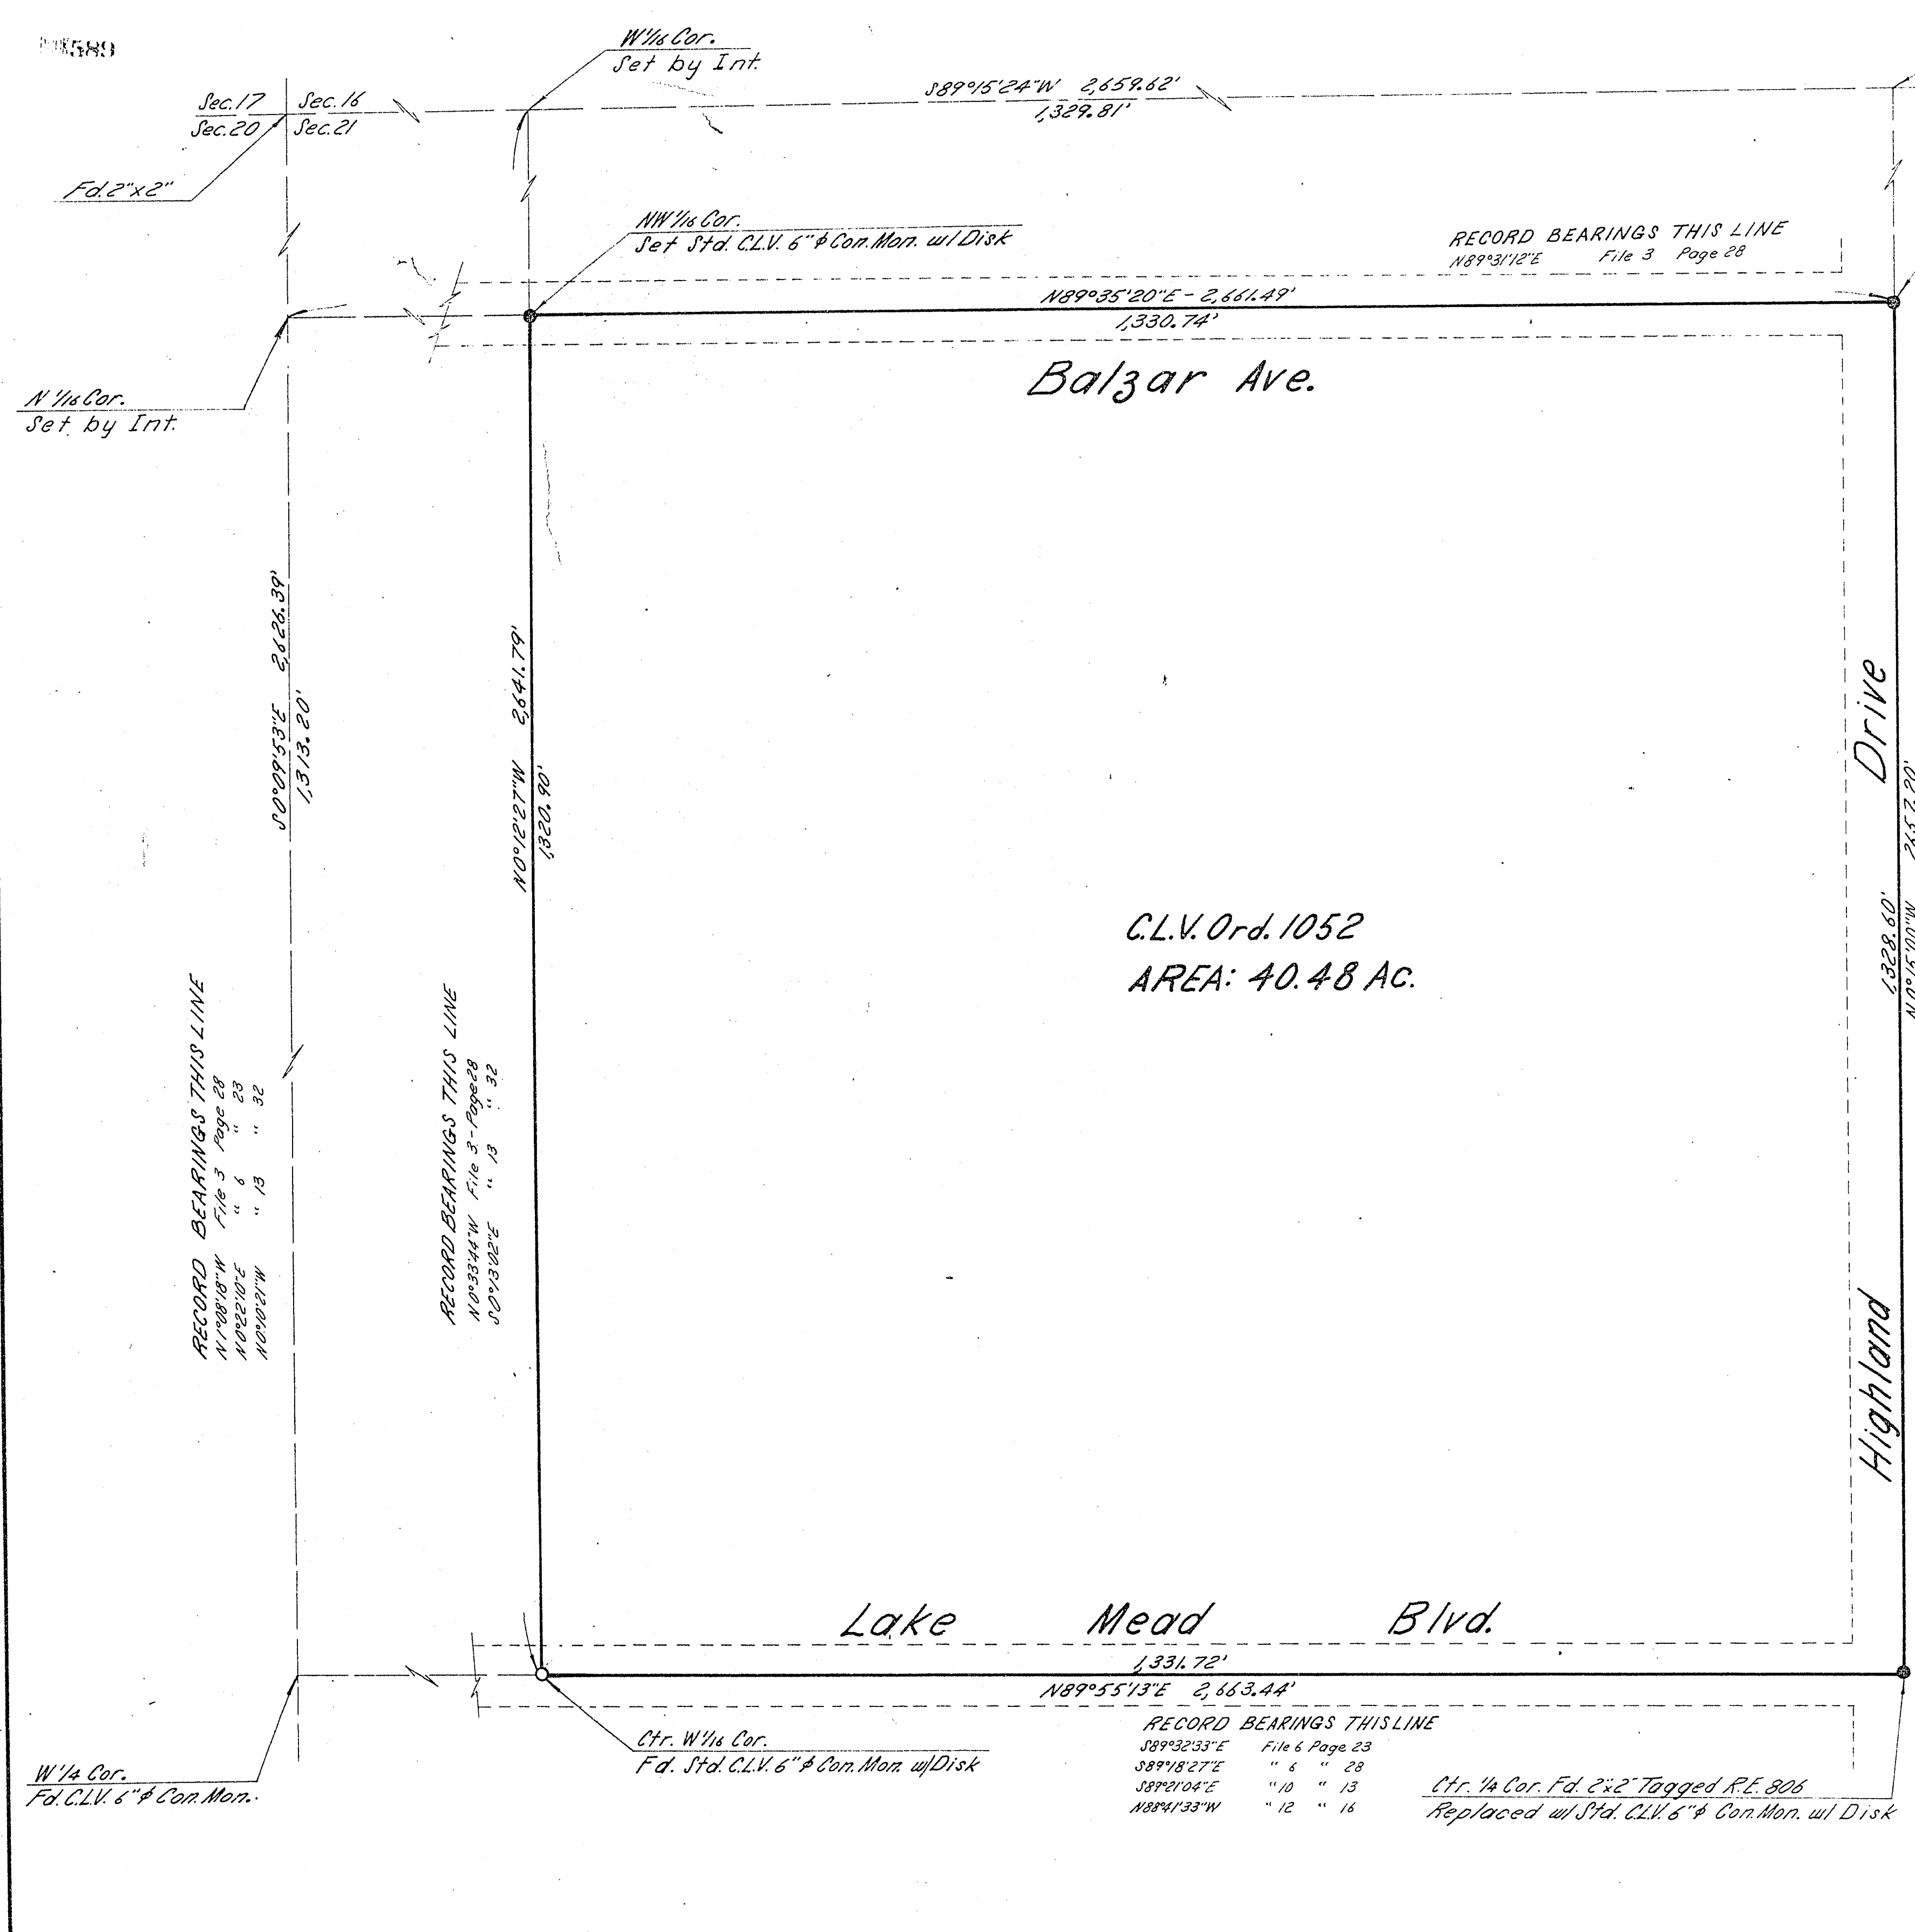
589

W 1/16 Cor.
Set by Int.

Sec.17 | Sec.16
Sec.20 | Sec.21

Fd. 2"x2"

S89°15'24"W 2,659.62'
1,329.81'

NW 1/16 Cor.
Set Std. C.L.V. 6" ϕ Con. Mon. w/ Disk

RECORD BEARINGS THIS LINE
N89°31'12"E File 3 Page 28

N89°35'20"E - 2,661.49'
1,330.74'

N 1/16 Cor.
Set by Int.

Balzar Ave.

S0°09'53"E 2,626.39'
1,313.20'

N0°12'27"W 2,641.79'
1,320.90'

C.L.V. Ord. 1052
AREA: 40.48 Ac.

Drive

1,328.60'
N0°15'00"W 2,657.20'

RECORD BEARINGS THIS LINE
N1°08'18"W File 3 Page 28
N0°22'10"E " 6 " 23
N0°10'21"W " 13 " 32

RECORD BEARINGS THIS LINE
N0°33'44"W File 3 - Page 28
S0°13'02"E " 13 " 32

Highland

Lake Mead Blvd.

1,331.72'
N89°55'13"E 2,663.44'

RECORD BEARINGS THIS LINE
S89°32'33"E File 6 Page 23
S89°18'27"E " 6 " 28
S89°21'04"E " 10 " 13
N88°41'33"W " 12 " 16

W 1/4 Cor.
Fd. C.L.V. 6" ϕ Con. Mon.

Ctr. W 1/16 Cor.
Fd. Std. C.L.V. 6" ϕ Con. Mon. w/ Disk

Ctr. 1/4 Cor. Fd. 2"x2" Tagged R.E. 806
Replaced w/ Std. C.L.V. 6" ϕ Con. Mon. w/ Disk